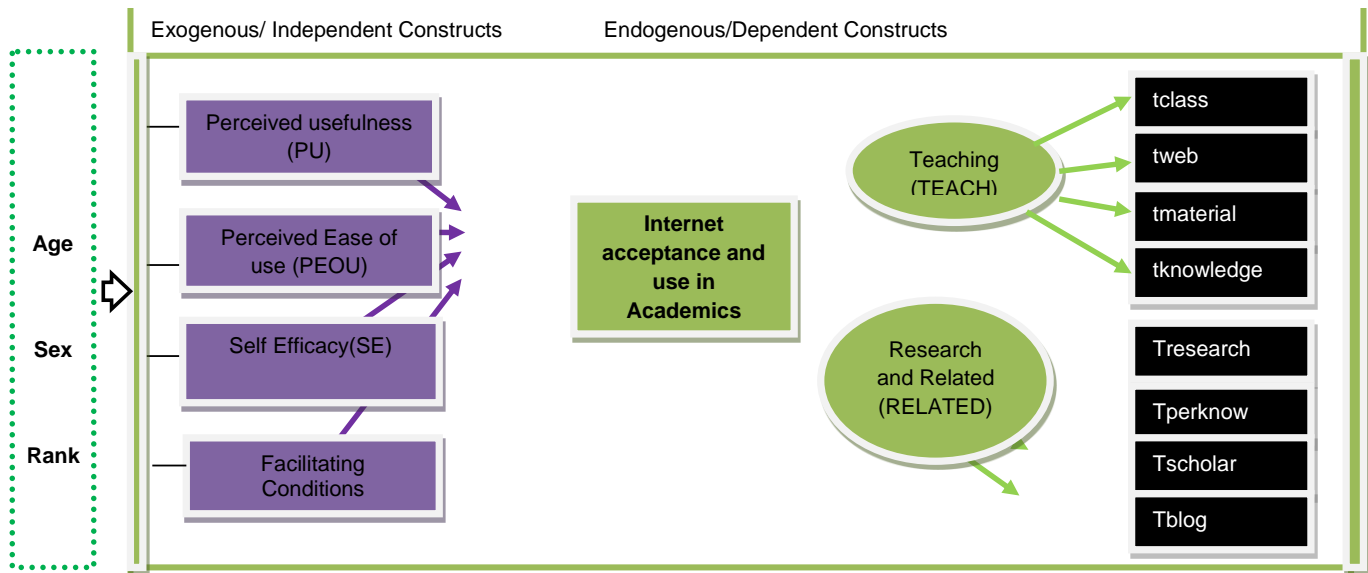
Exogenous/ Independent Constructs

Endogenous/Dependent Constructs

Age

Sex

Rank

Perceived usefulness (PU)

Perceived Ease of use (PEOU)

Self Efficacy(SE)

Facilitating Conditions

Internet acceptance and use in Academics

Teaching (TEACH)

Research and Related (RELATED)

tclass

tweb

tmaterial

tknowledge

Tresearch

Tperknow

Tscholar

Tblog